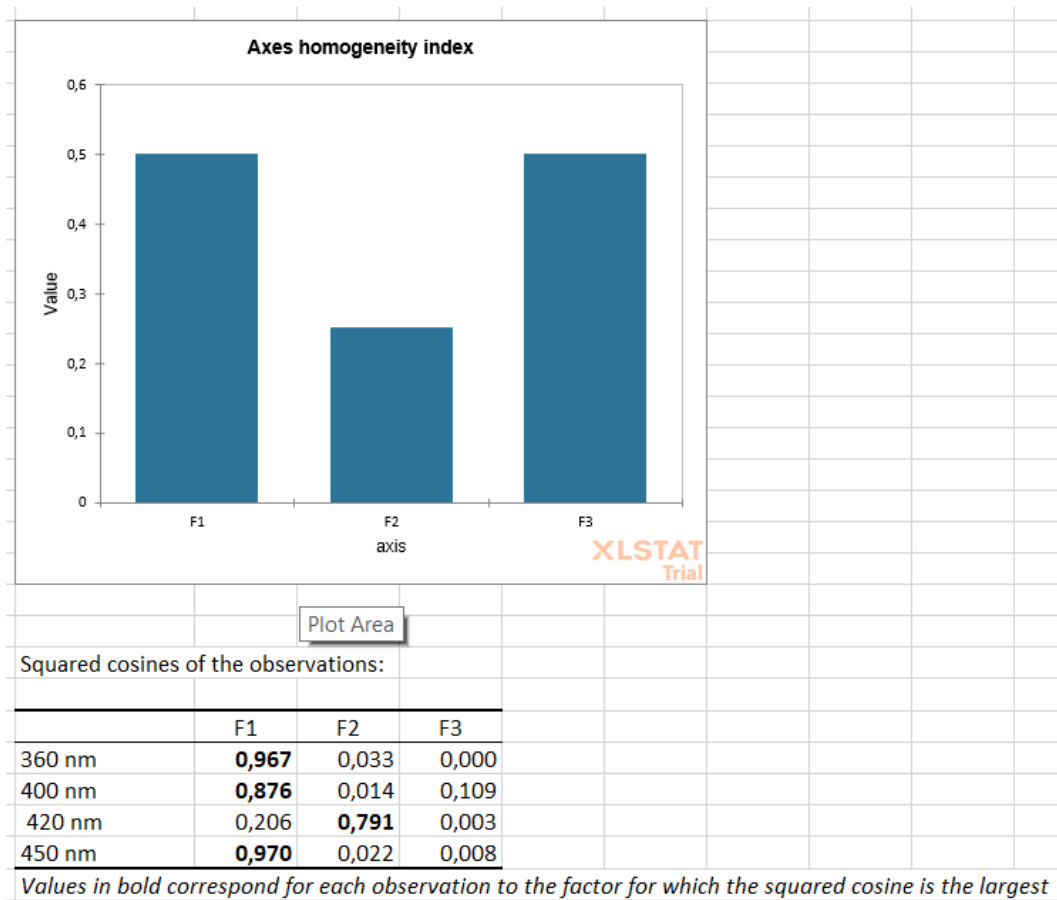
Axes homogeneity index

0,6
0,5
0,4
0,3
0,2
0,1
0

Value

F1 F2 F3

axis

XLSTAT
Trial

Plot Area

Squared cosines of the observations:

| | F1 | F2 | F3 |
|---|---|---|---|
| 360 nm | **0,967** | 0,033 | 0,000 |
| 400 nm | **0,876** | 0,014 | 0,109 |
| 420 nm | 0,206 | **0,791** | 0,003 |
| 450 nm | **0,970** | 0,022 | 0,008 |

*Values in bold correspond for each observation to the factor for which the squared cosine is the largest*